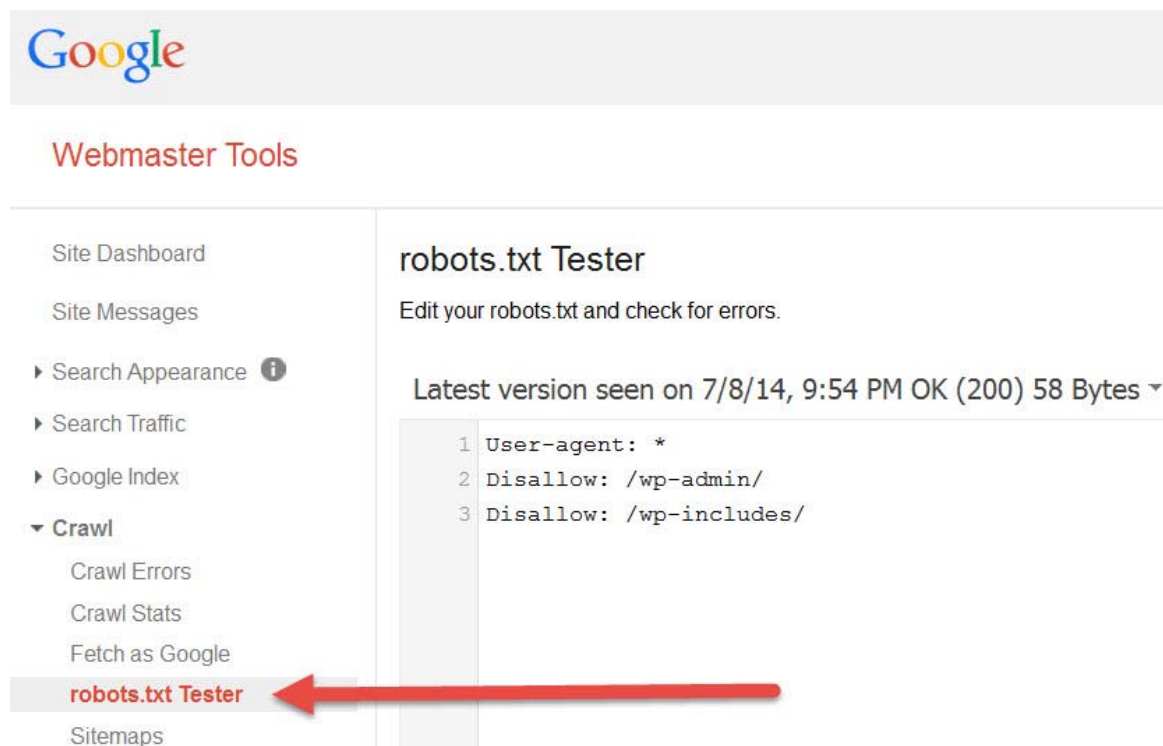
Google

Webmaster Tools

Site Dashboard

Site Messages

Search Appearance

Search Traffic

Google Index

Crawl

Crawl Errors

Crawl Stats

Fetch as Google

robots.txt Tester

Sitemaps

robots.txt Tester

Edit your robots.txt and check for errors.

Latest version seen on 7/8/14, 9:54 PM OK (200) 58 Bytes

1 User-agent: *
2 Disallow: /wp-admin/
3 Disallow: /wp-includes/